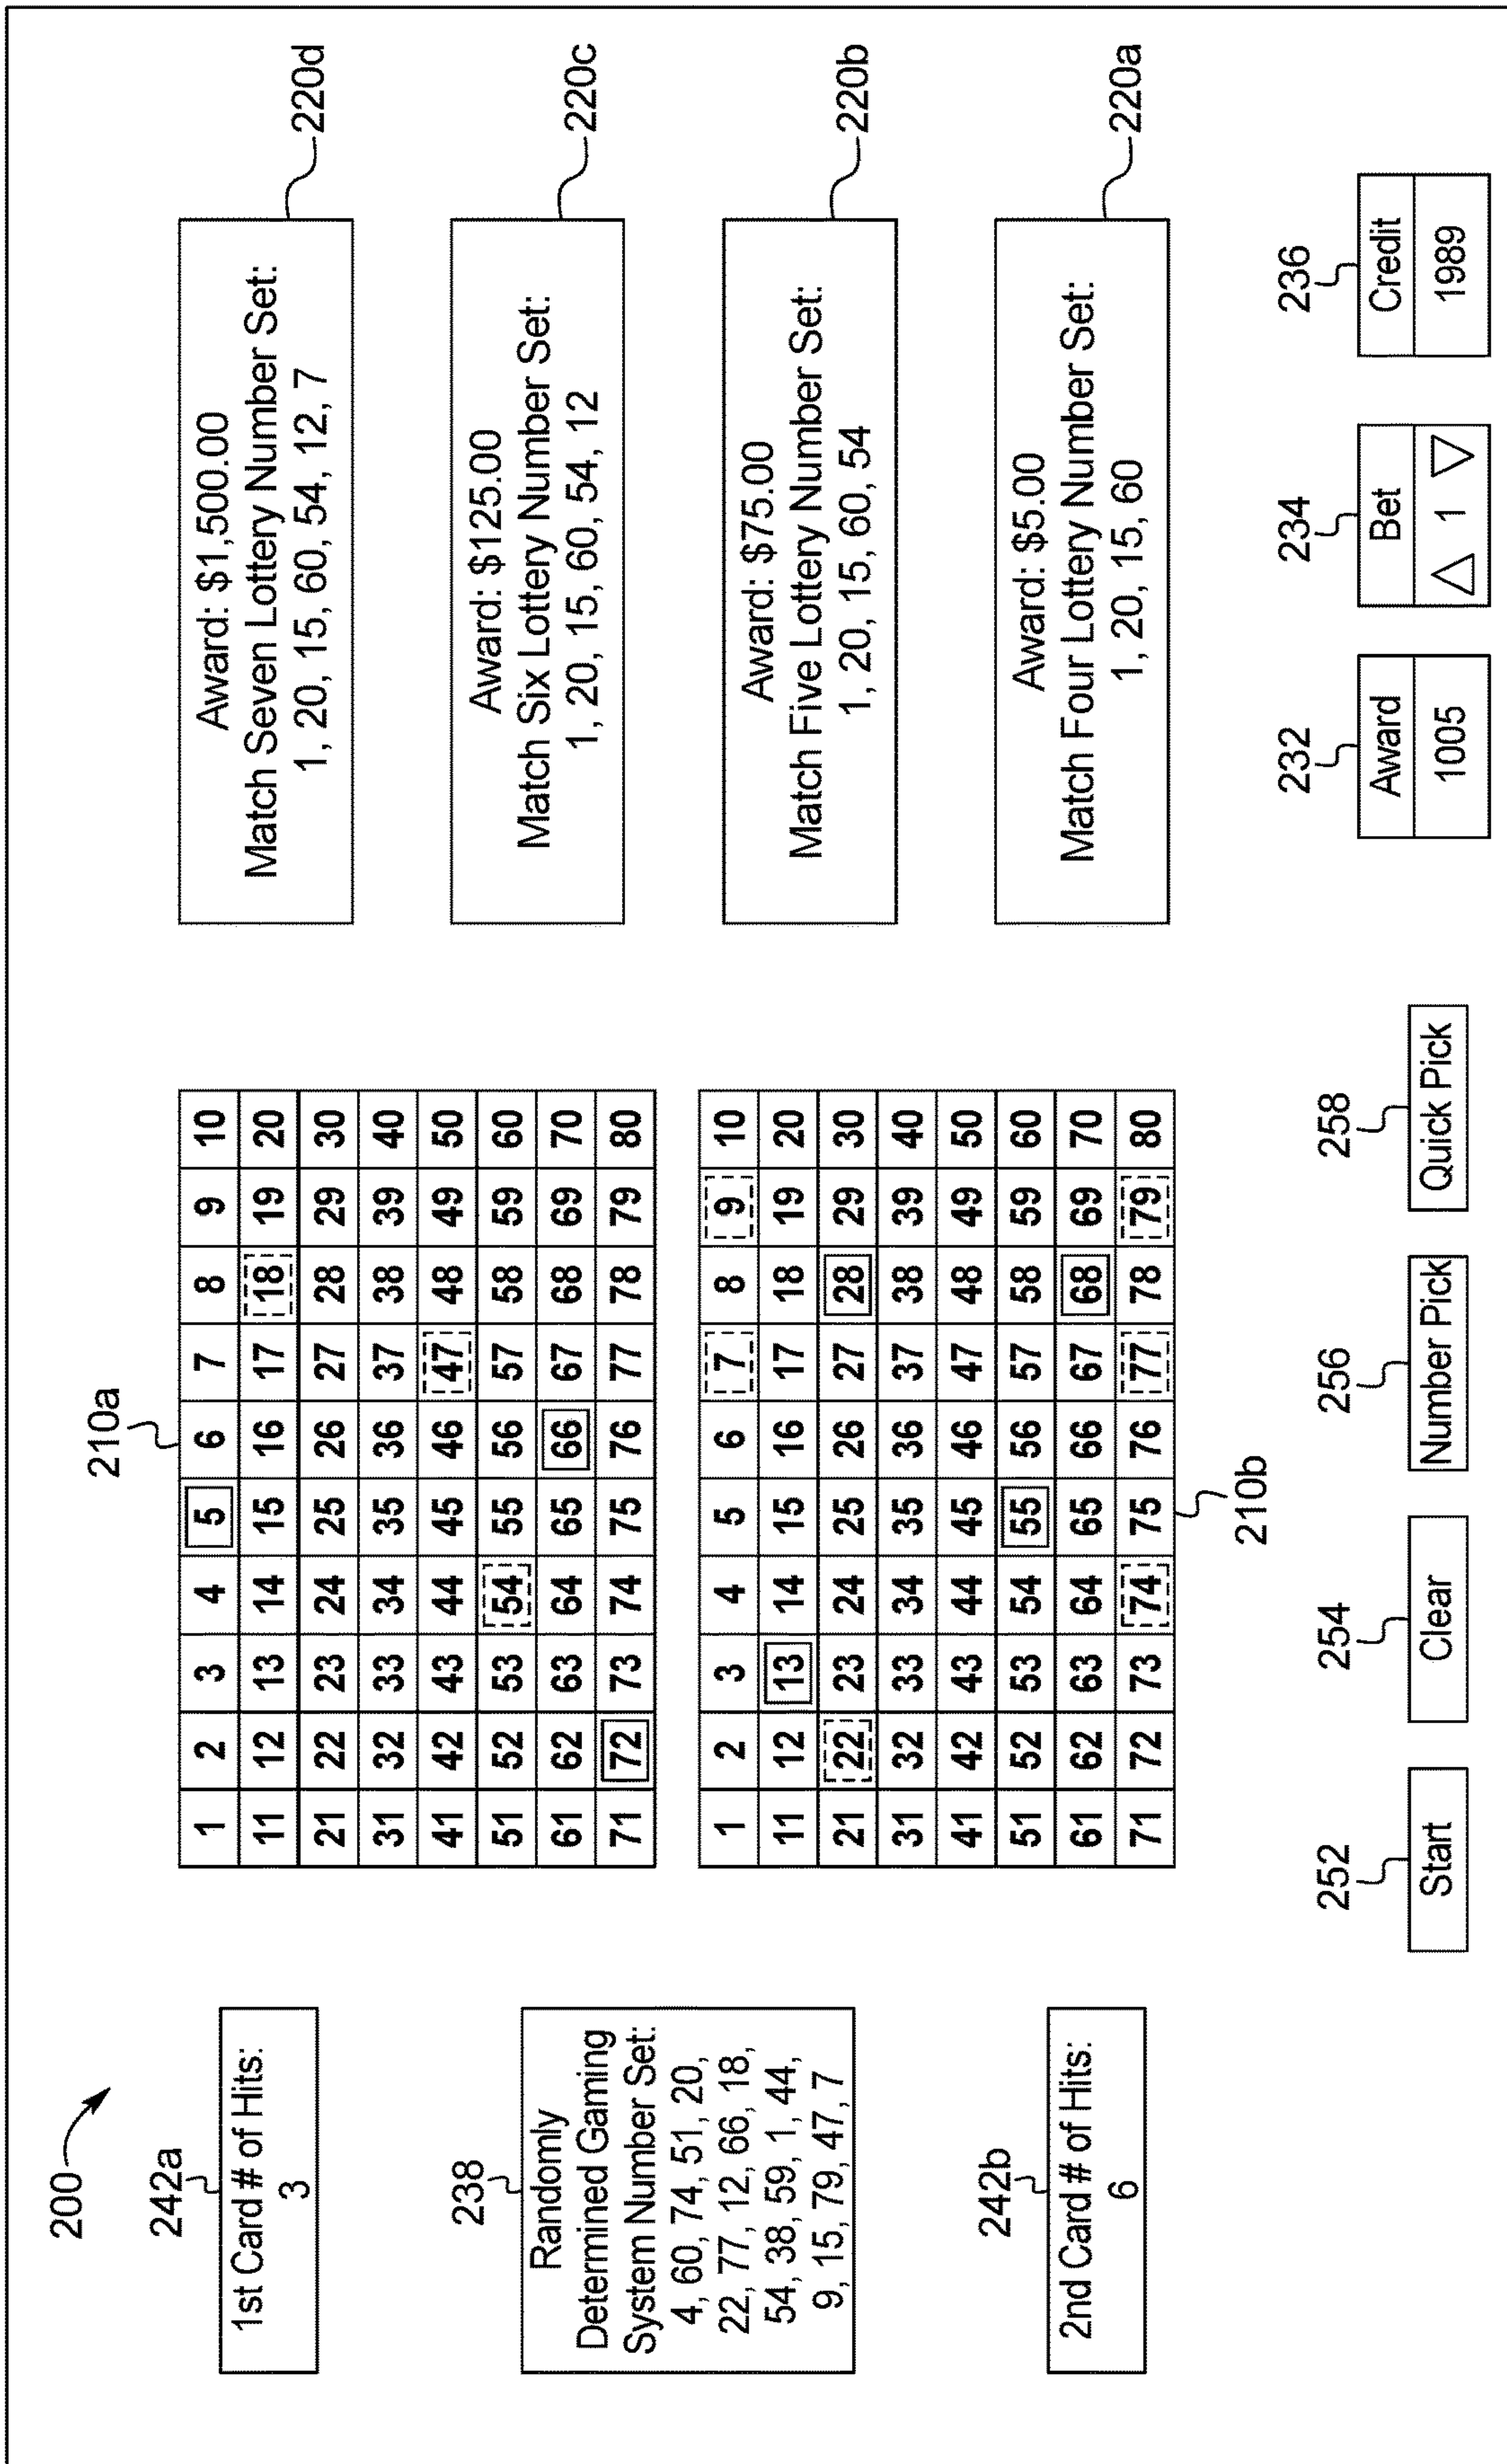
200

242a
1st Card # of Hits:
3

238
Randomly Determined Gaming System Number Set:
4, 60, 74, 51, 20, 22, 77, 12, 66, 18, 54, 38, 59, 1, 44, 9, 15, 79, 47, 7

242b
2nd Card # of Hits:
6

210a

| 1 | 2 | 3 | 4 | 5 | 6 | 7 | 8 | 9 | 10 |
|---|---|---|---|---|---|---|---|---|---|
| 11 | 12 | 13 | 14 | 15 | 16 | 17 | 18 | 19 | 20 |
| 21 | 22 | 23 | 24 | 25 | 26 | 27 | 28 | 29 | 30 |
| 31 | 32 | 33 | 34 | 35 | 36 | 37 | 38 | 39 | 40 |
| 41 | 42 | 43 | 44 | 45 | 46 | 47 | 48 | 49 | 50 |
| 51 | 52 | 53 | 54 | 55 | 56 | 57 | 58 | 59 | 60 |
| 61 | 62 | 63 | 64 | 65 | 66 | 67 | 68 | 69 | 70 |
| 71 | 72 | 73 | 74 | 75 | 76 | 77 | 78 | 79 | 80 |

210b

| 1 | 2 | 3 | 4 | 5 | 6 | 7 | 8 | 9 | 10 |
|---|---|---|---|---|---|---|---|---|---|
| 11 | 12 | 13 | 14 | 15 | 16 | 17 | 18 | 19 | 20 |
| 21 | 22 | 23 | 24 | 25 | 26 | 27 | 28 | 29 | 30 |
| 31 | 32 | 33 | 34 | 35 | 36 | 37 | 38 | 39 | 40 |
| 41 | 42 | 43 | 44 | 45 | 46 | 47 | 48 | 49 | 50 |
| 51 | 52 | 53 | 54 | 55 | 56 | 57 | 58 | 59 | 60 |
| 61 | 62 | 63 | 64 | 65 | 66 | 67 | 68 | 69 | 70 |
| 71 | 72 | 73 | 74 | 75 | 76 | 77 | 78 | 79 | 80 |

252 Start
254 Clear
256 Number Pick
258 Quick Pick

220d
Award: $1,500.00
Match Seven Lottery Number Set:
1, 20, 15, 60, 54, 12, 7

220c
Award: $125.00
Match Six Lottery Number Set:
1, 20, 15, 60, 54, 12

220b
Award: $75.00
Match Five Lottery Number Set:
1, 20, 15, 60, 54

220a
Award: $5.00
Match Four Lottery Number Set:
1, 20, 15, 60

232
Award
1005

234
Bet
1

236
Credit
1989